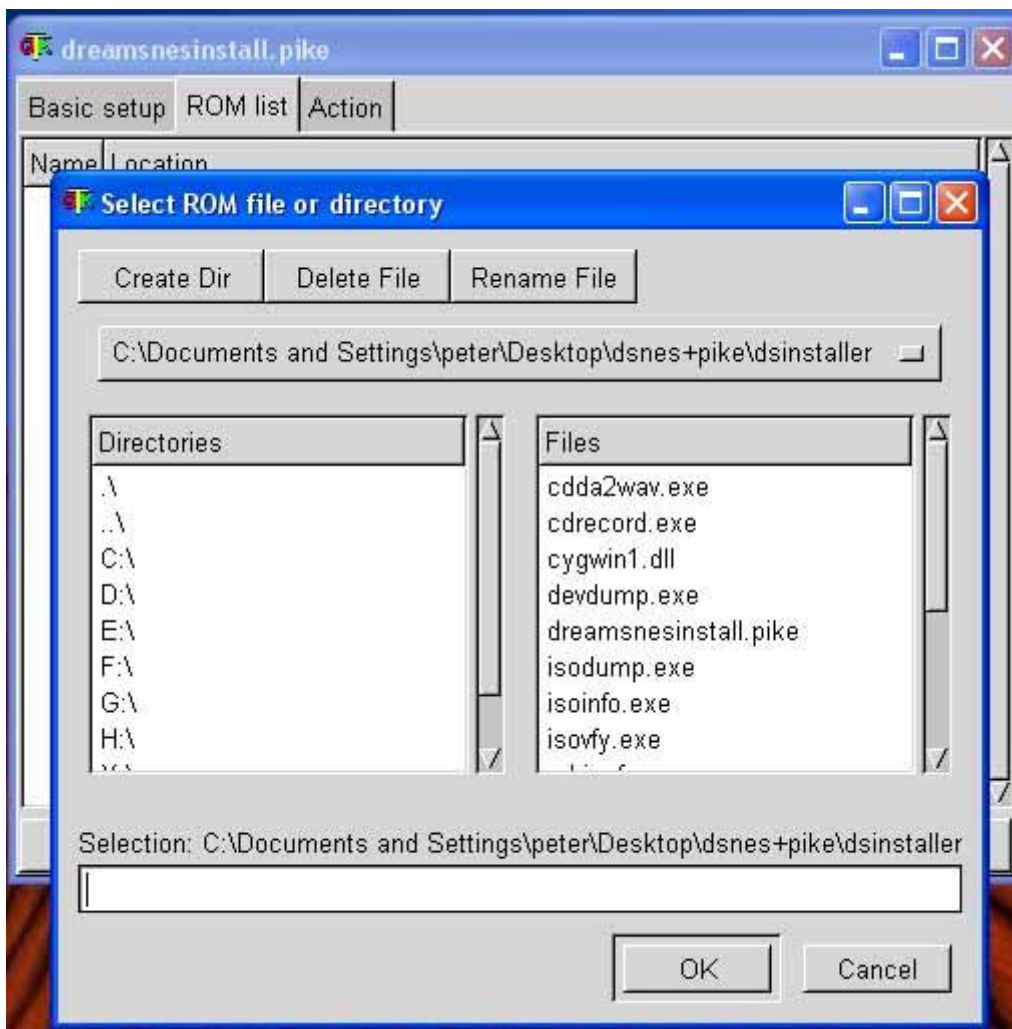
dreamsnesinstall.pike

Basic setup | ROM list | Action

Name | Location

Select ROM file or directory

Create Dir | Delete File | Rename File

C:\Documents and Settings\peter\Desktop\dsnes+pike\dsinstaller

Directories
.\
..\
C:\
D:\
E:\
F:\
G:\
H:\
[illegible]

Files
cdda2wav.exe
cdrecord.exe
cygwin1.dll
devdump.exe
dreamsnesinstall.pike
isodump.exe
isoinfo.exe
isovfy.exe
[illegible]

Selection: C:\Documents and Settings\peter\Desktop\dsnes+pike\dsinstaller

OK | Cancel